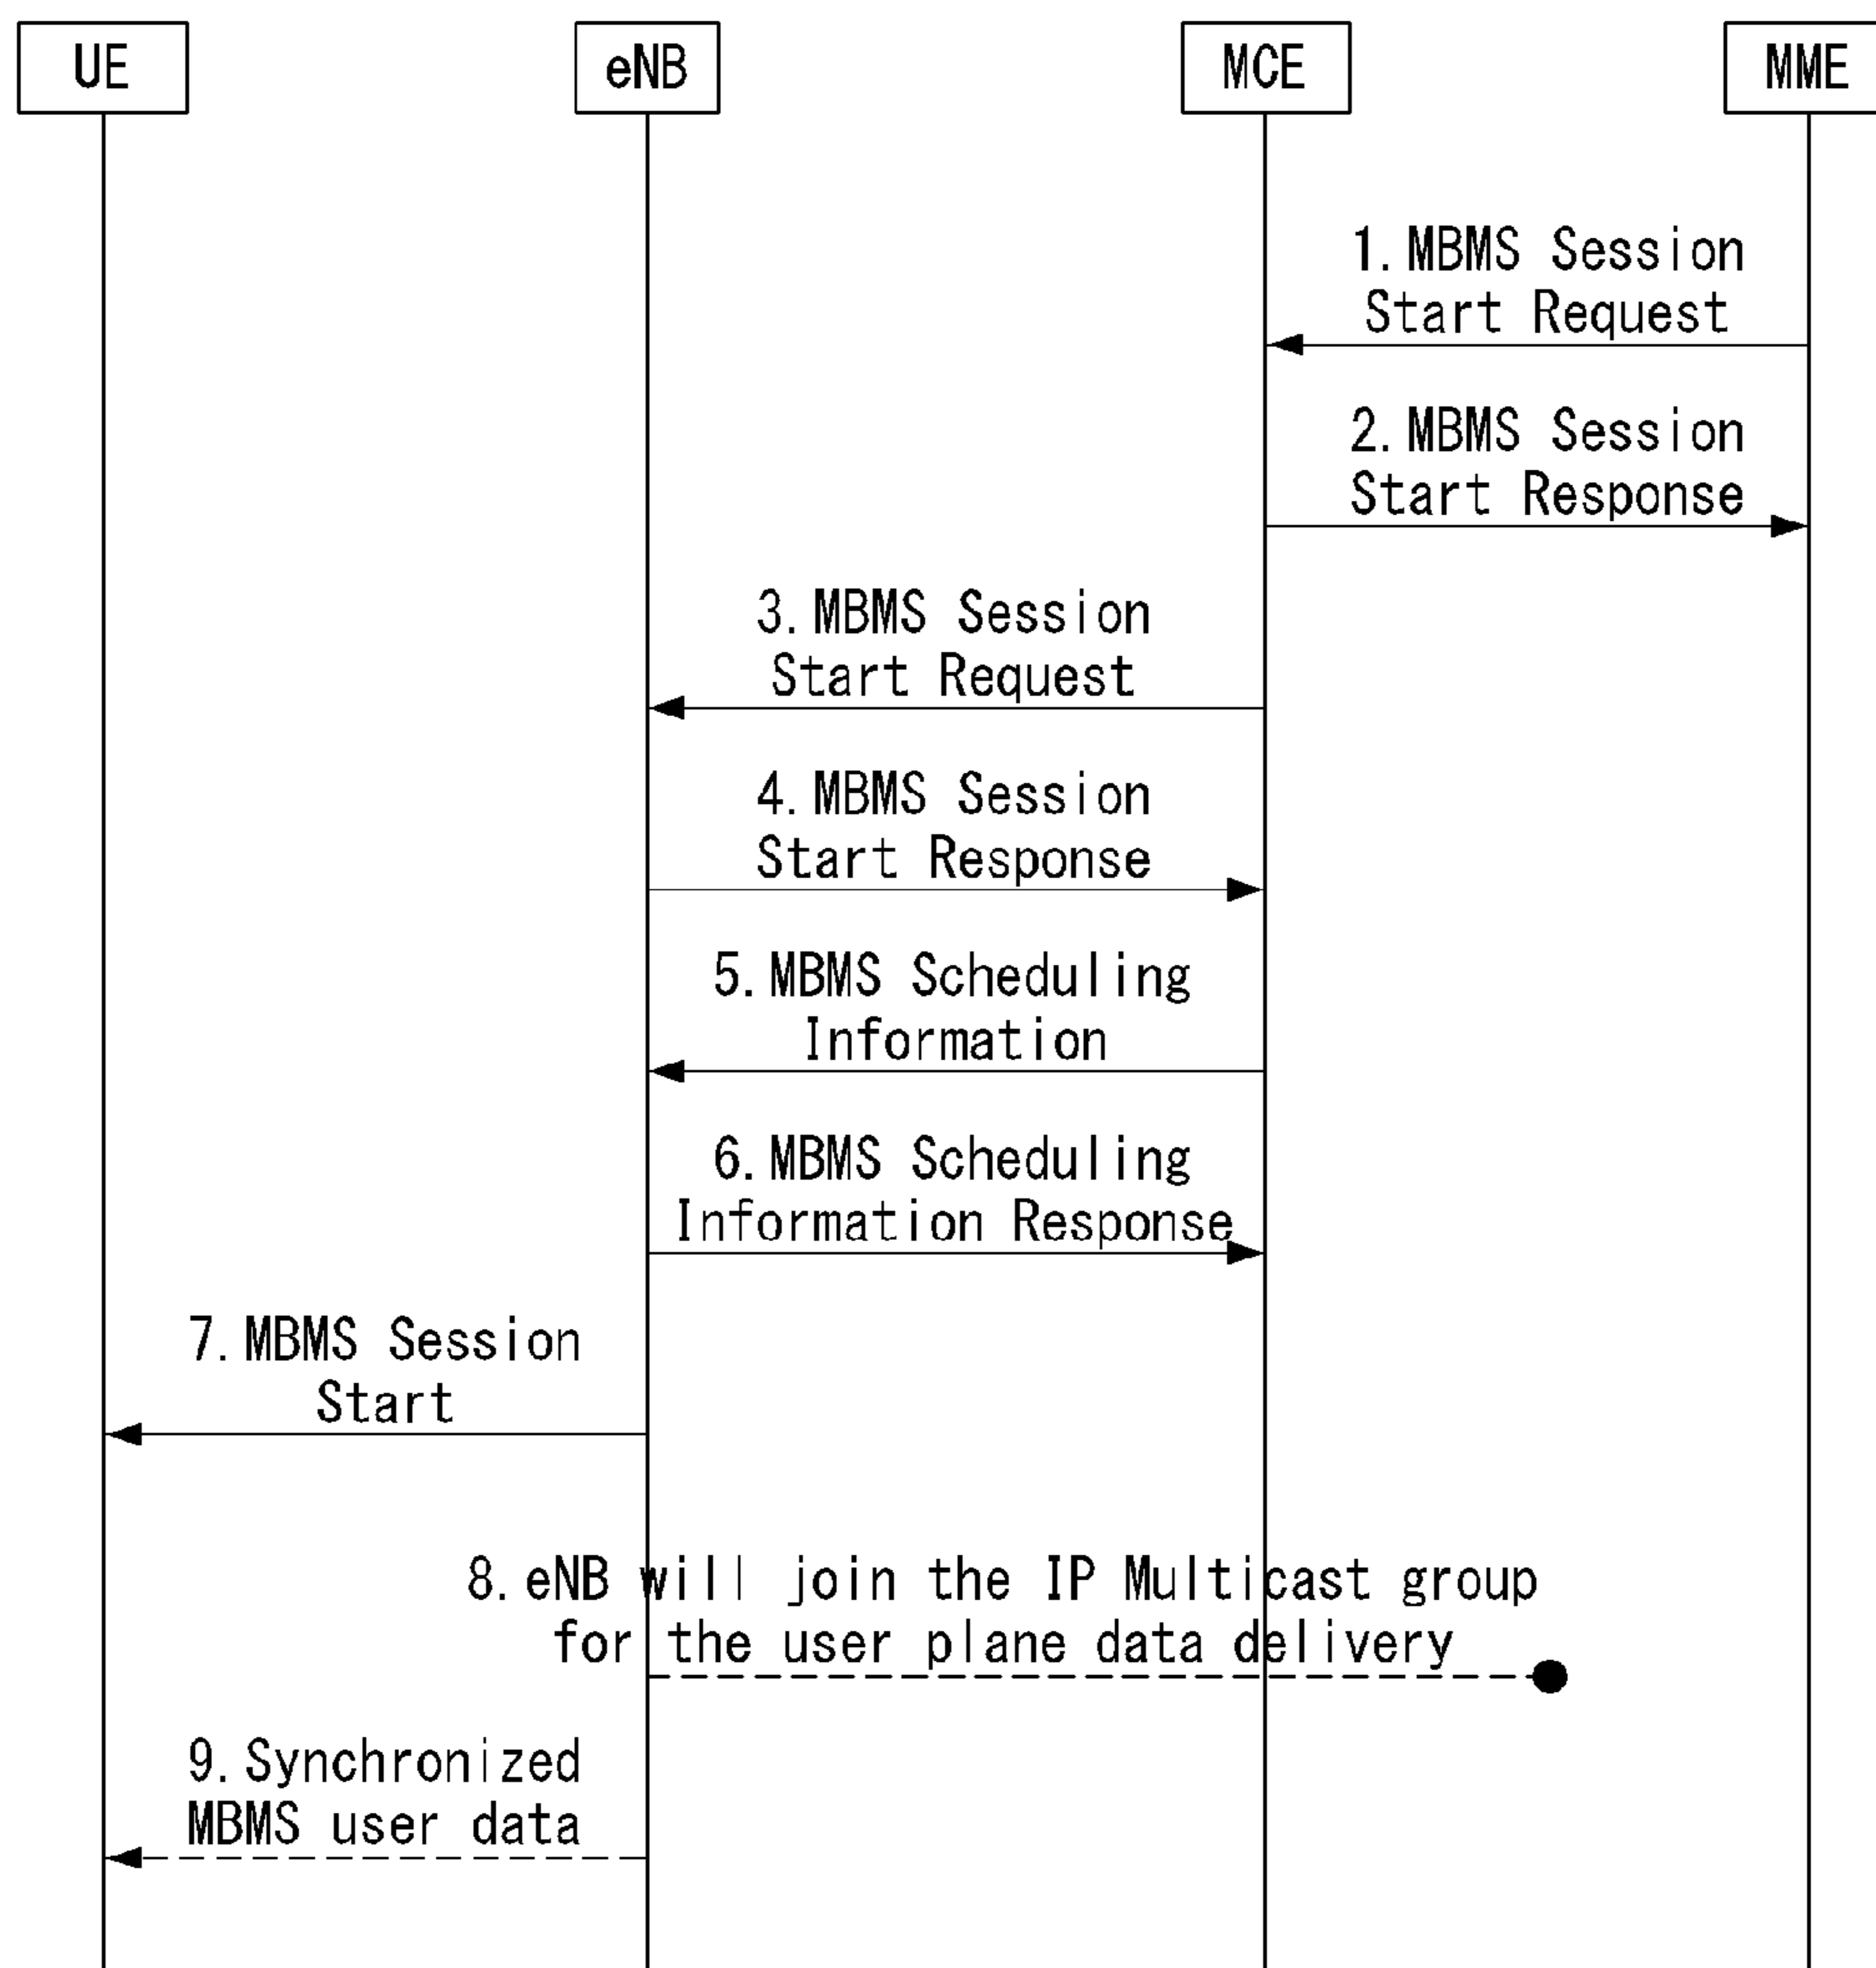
UE

eNB

MCE

MME

1. MBMS Session Start Request

2. MBMS Session Start Response

3. MBMS Session Start Request

4. MBMS Session Start Response

5. MBMS Scheduling Information

6. MBMS Scheduling Information Response

7. MBMS Session Start

8. eNB will join the IP Multicast group for the user plane data delivery

9. Synchronized MBMS user data